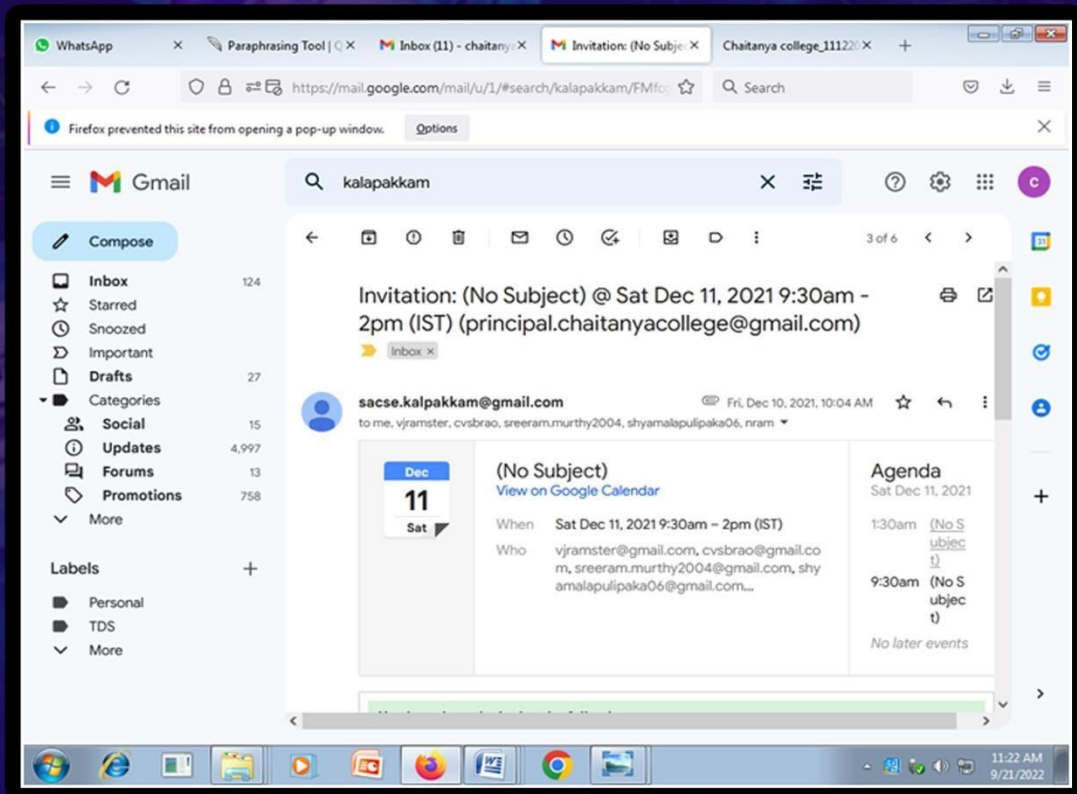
WhatsApp ×
Paraphrasing Tool | Q ×
Inbox (11) - chaitanya ×
Invitation: (No Subje ×
Chaitanya college_11122 ×
+

https://mail.google.com/mail/u/1/#search/kalapakkam/FMfc
Search

Firefox prevented this site from opening a pop-up window. Options

Gmail
kalapakkam

Compose
Inbox 124
Starred
Snoozed
Important
Drafts 27
Categories
Social 15
Updates 4,997
Forums 13
Promotions 758
More

Labels +
Personal
TDS
More

3 of 6

Invitation: (No Subject) @ Sat Dec 11, 2021 9:30am - 2pm (IST) (principal.chaitanyacollege@gmail.com)
Inbox ×

sacse.kalpakkam@gmail.com
to me, vjramster, cvsbrao, sreeram.murthy2004, shyamalapulipaka06, nram
Fri, Dec 10, 2021, 10:04 AM

Dec
11
Sat

(No Subject)
View on Google Calendar
When Sat Dec 11, 2021 9:30am – 2pm (IST)
Who vjramster@gmail.com, cvsbrao@gmail.com, sreeram.murthy2004@gmail.com, shyamalapulipaka06@gmail.com...

Agenda
Sat Dec 11, 2021
1:30am (No Subject)
9:30am (No Subject)
No later events

11:22 AM
9/21/2022